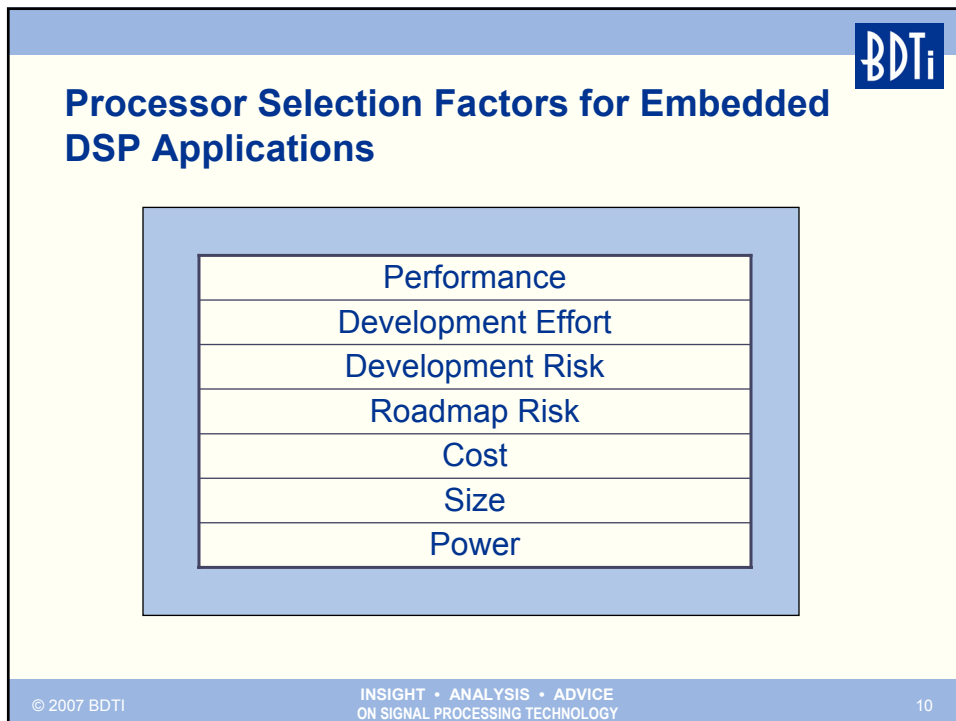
BDTi

Processor Selection Factors for Embedded DSP Applications

| Performance |
|---|
| Development Effort |
| Development Risk |
| Roadmap Risk |
| Cost |
| Size |
| Power |

© 2007 BDTI

INSIGHT • ANALYSIS • ADVICE
ON SIGNAL PROCESSING TECHNOLOGY

10